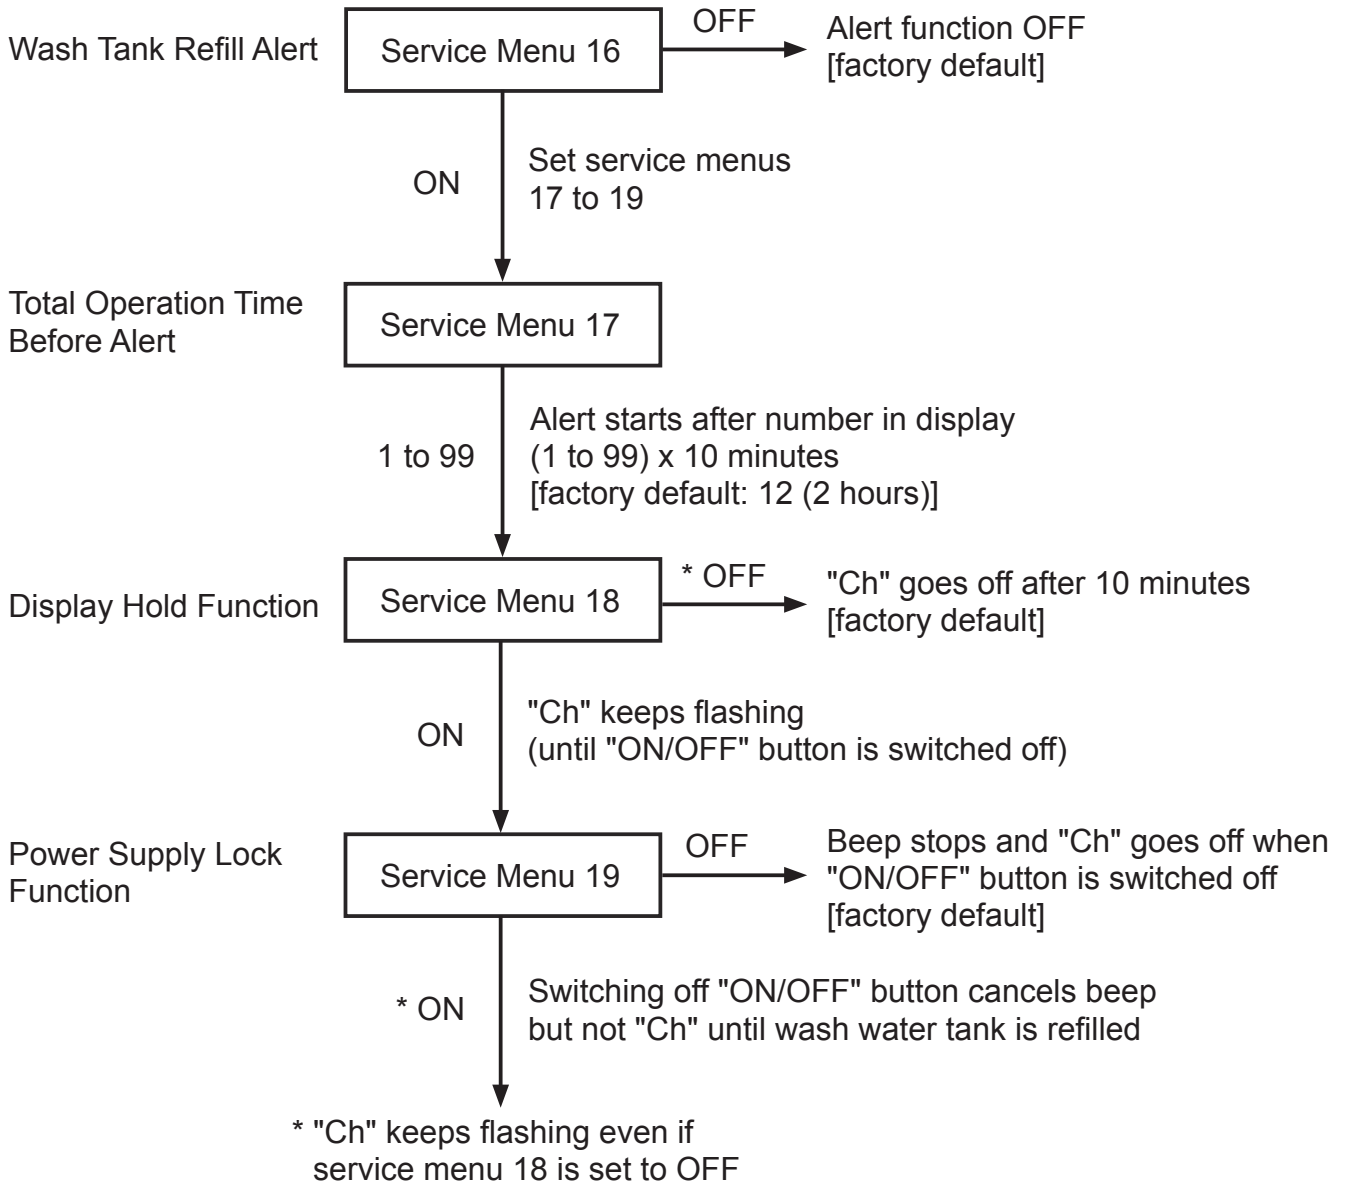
Wash Tank Refill Alert

Service Menu 16

OFF

Alert function OFF
[factory default]

ON

Set service menus
17 to 19

Total Operation Time
Before Alert

Service Menu 17

1 to 99

Alert starts after number in display
(1 to 99) x 10 minutes
[factory default: 12 (2 hours)]

Display Hold Function

Service Menu 18

* OFF

"Ch" goes off after 10 minutes
[factory default]

ON

"Ch" keeps flashing
(until "ON/OFF" button is switched off)

Power Supply Lock
Function

Service Menu 19

OFF

Beep stops and "Ch" goes off when
"ON/OFF" button is switched off
[factory default]

* ON

Switching off "ON/OFF" button cancels beep
but not "Ch" until wash water tank is refilled

* "Ch" keeps flashing even if
service menu 18 is set to OFF